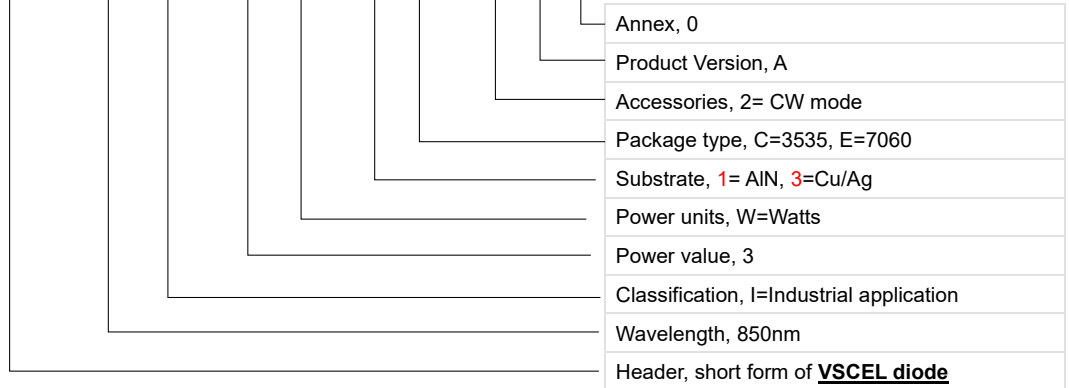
Annex, 0

Product Version, A

Accessories, 2= CW mode

Package type, C=3535, E=7060

Substrate, 1= AlN, 3=Cu/Ag

Power units, W=Watts

Power value, 3

Classification, I=Industrial application

Wavelength, 850nm

Header, short form of **VSCEL diode**